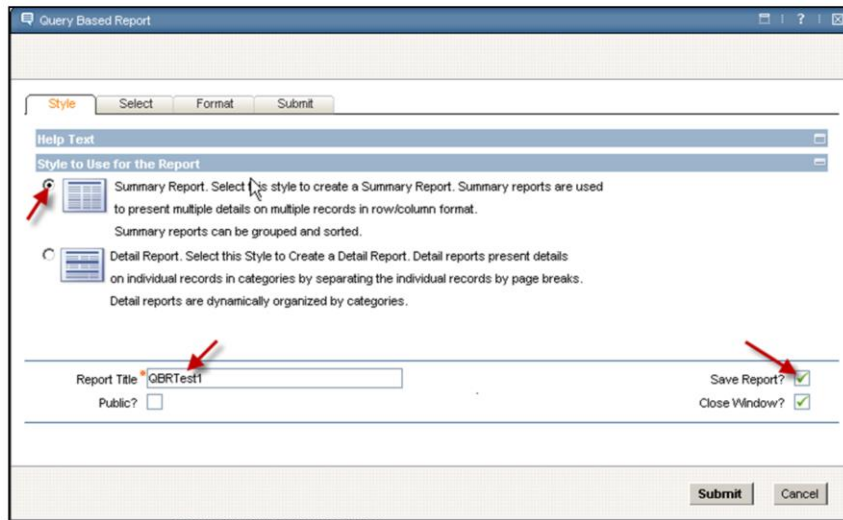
Query Based Report

? |

Style | Select | Format | Submit

Help Text

Style to Use for the Report

Summary Report. Select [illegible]s style to create a Summary Report. Summary reports are used to present multiple details on multiple records in row/column format. Summary reports can be grouped and sorted.

Detail Report. Select this Style to Create a Detail Report. Detail reports present details on individual records in categories by separating the individual records by page breaks. Detail reports are dynamically organized by categories.

Report Title * QBRTest1

Public?

Save Report?

Close Window?

Submit | Cancel